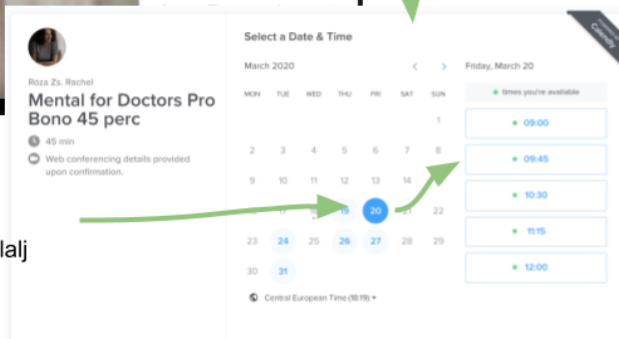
Róza Zs. Rachel

Mental for Doctors Pro Bono 45 perc

45 min

Web conferencing details provided upon confirmation.

lalj

Select a Date & Time

March 2020

| MON | TUE | WED | THU | FRI | SAT | SUN |
|---|---|---|---|---|---|---|
| | | | | | | 1 |
| 2 | 3 | 4 | 5 | 6 | 7 | 8 |
| 9 | 10 | 11 | 12 | 13 | 14 | 15 |
| 16 | 17 | 18 | 19 | 20 | 21 | 22 |
| 23 | 24 | 25 | 26 | 27 | 28 | 29 |
| 30 | 31 | | | | | |

Central European Time (18:19)

Friday, March 20

times you're available

09:00

09:45

10:30

11:15

12:00

Calendly